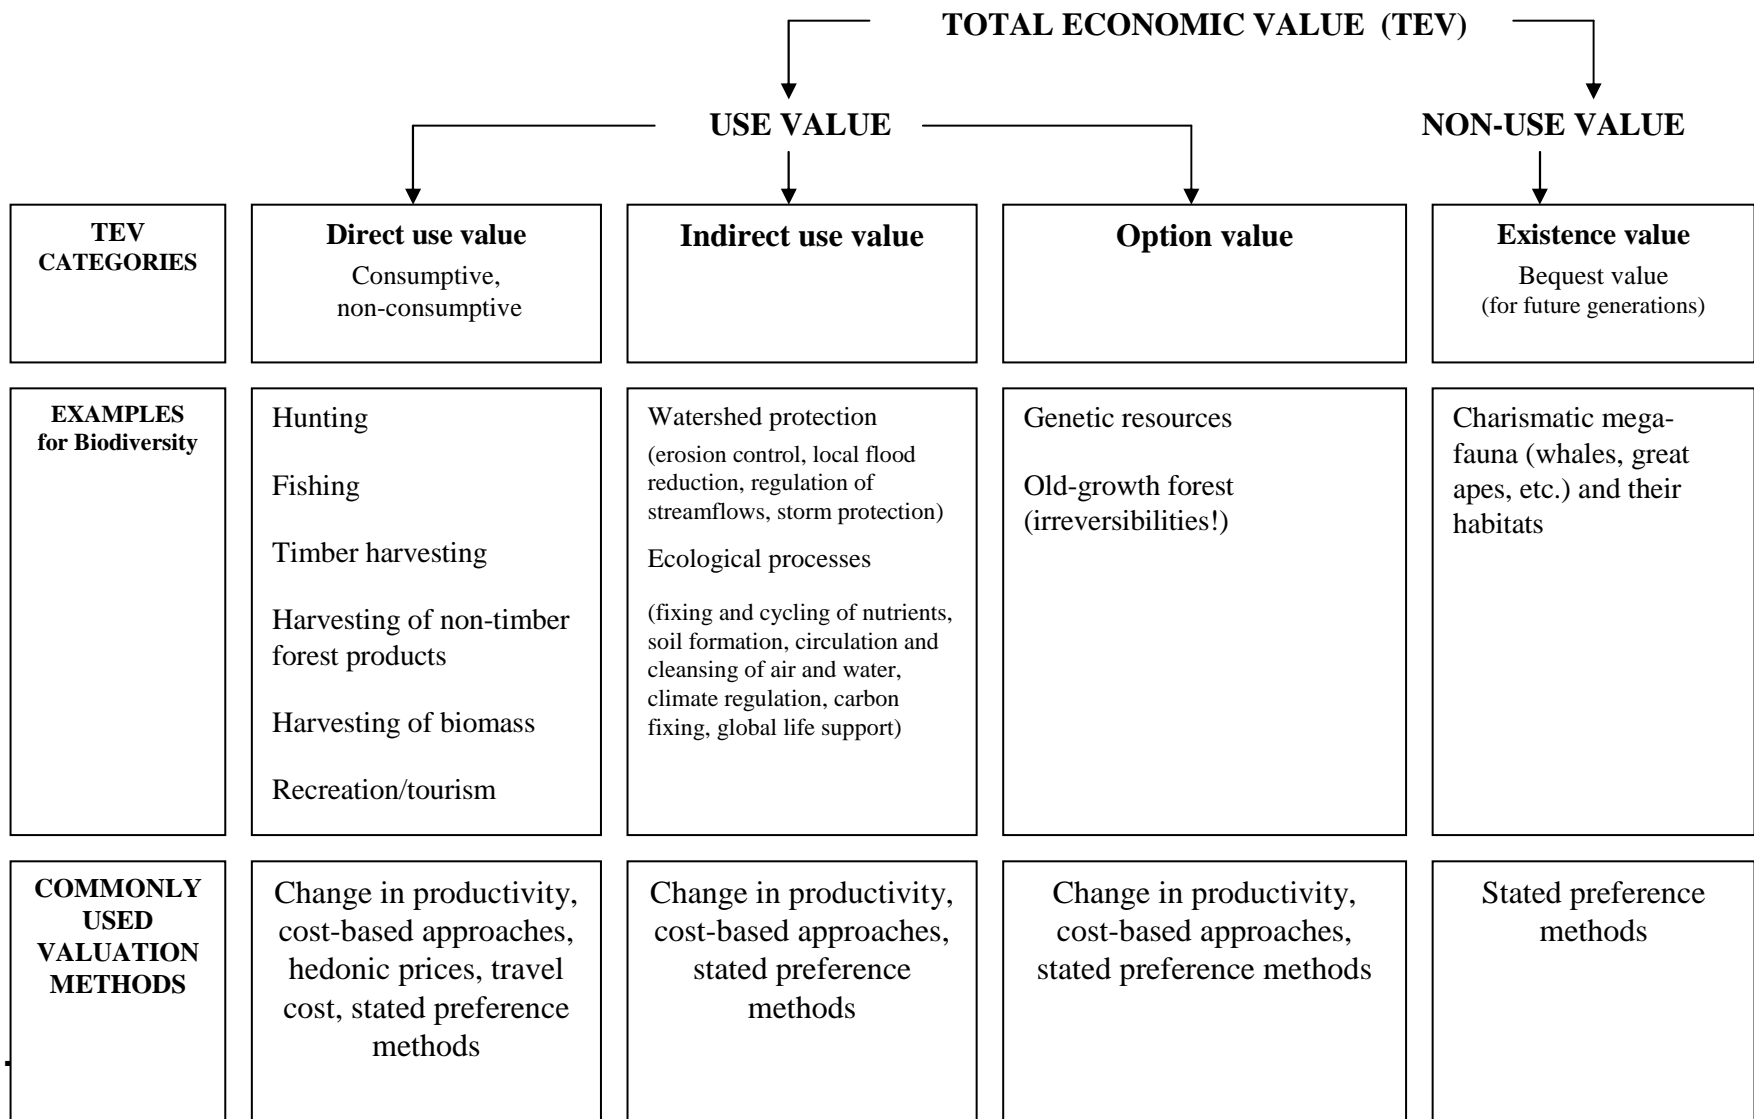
TOTAL ECONOMIC VALUE (TEV)

USE VALUE

NON-USE VALUE

| TEV CATEGORIES | Direct use value Consumptive, non-consumptive | Indirect use value | Option value | Existence value Bequest value (for future generations) |
|---|---|---|---|---|
| EXAMPLES for Biodiversity | Hunting Fishing Timber harvesting Harvesting of non-timber forest products Harvesting of biomass Recreation/tourism | Watershed protection (erosion control, local flood reduction, regulation of streamflows, storm protection) Ecological processes (fixing and cycling of nutrients, soil formation, circulation and cleansing of air and water, climate regulation, carbon fixing, global life support) | Genetic resources Old-growth forest (irreversibilities!) | Charismatic mega-fauna (whales, great apes, etc.) and their habitats |
| COMMONLY USED VALUATION METHODS | Change in productivity, cost-based approaches, hedonic prices, travel cost, stated preference methods | Change in productivity, cost-based approaches, stated preference methods | Change in productivity, cost-based approaches, stated preference methods | Stated preference methods |